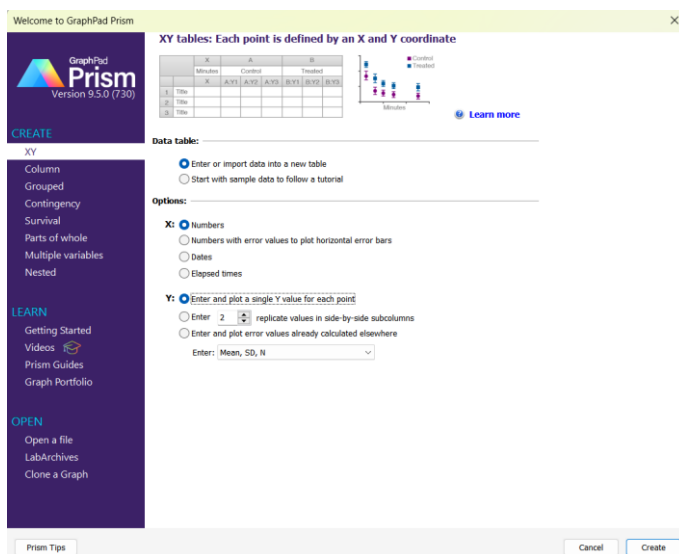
Welcome to GraphPad Prism

GraphPad Prism
Version 9.5.0 (730)

CREATE
XY
Column
Grouped
Contingency
Survival
Parts of whole
Multiple variables
Nested

LEARN
Getting Started
Videos
Prism Guides
Graph Portfolio

OPEN
Open a file
LabArchives
Clone a Graph

XY tables: Each point is defined by an X and Y coordinate

| | X | A | | | B | | |
|---|---|---|---|---|---|---|---|
| | Minutes | Control | | | Treated | | |
| | X | A:Y1 | A:Y2 | A:Y3 | B:Y1 | B:Y2 | B:Y3 |
| 1 Title | | | | | | | |
| 2 Title | | | | | | | |
| 3 Title | | | | | | | |

Control
Treated
Minutes

Learn more

Data table:
Enter or import data into a new table
Start with sample data to follow a tutorial

Options:
X: Numbers
Numbers with error values to plot horizontal error bars
Dates
Elapsed times

Y: Enter and plot a single Y value for each point
Enter 2 replicate values in side-by-side subcolumns
Enter and plot error values already calculated elsewhere
Enter: Mean, SD, N

Prism Tips
Cancel
Create